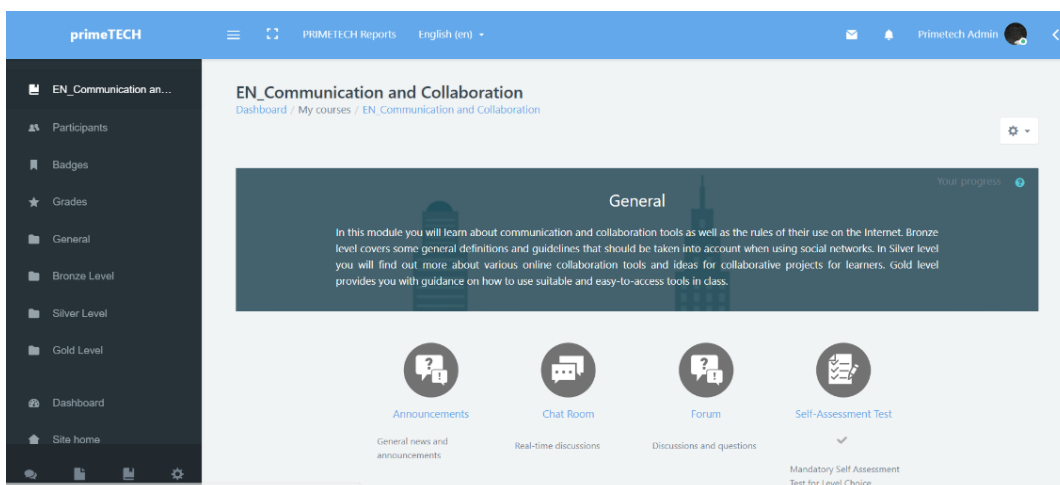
primeTECH

PRIMETECH Reports English (en)

Primetech Admin

EN_Communication an...

Participants

Badges

Grades

General

Bronze Level

Silver Level

Gold Level

Dashboard

Site home

EN_Communication and Collaboration

Dashboard / My courses / EN_Communication and Collaboration

Your progress

General

In this module you will learn about communication and collaboration tools as well as the rules of their use on the Internet. Bronze level covers some general definitions and guidelines that should be taken into account when using social networks. In Silver level you will find out more about various online collaboration tools and ideas for collaborative projects for learners. Gold level provides you with guidance on how to use suitable and easy-to-access tools in class.

Announcements

General news and announcements

Chat Room

Real-time discussions

Forum

Discussions and questions

Self-Assessment Test

Mandatory Self Assessment Test for Level Choice